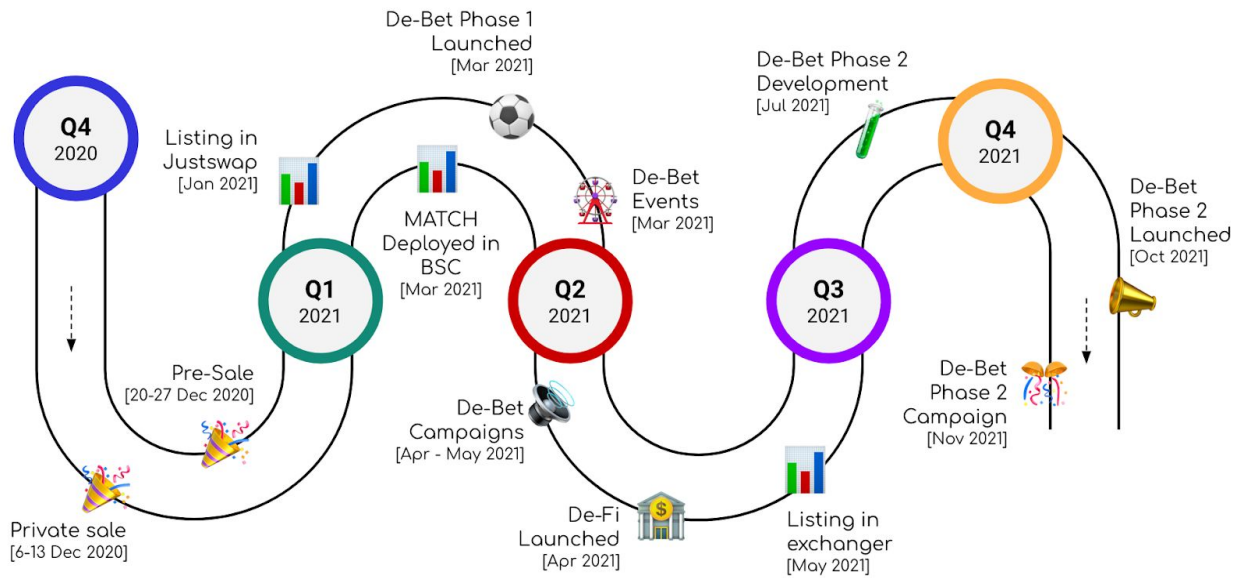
Q4
2020

Private sale
[6-13 Dec 2020]

Pre-Sale
[20-27 Dec 2020]

Listing in Justswap
[Jan 2021]

Q1
2021

MATCH Deployed in BSC
[Mar 2021]

De-Bet Phase 1 Launched
[Mar 2021]

De-Bet Events
[Mar 2021]

Q2
2021

De-Bet Campaigns
[Apr - May 2021]

De-Fi Launched
[Apr 2021]

Listing in exchanger
[May 2021]

Q3
2021

De-Bet Phase 2 Development
[Jul 2021]

Q4
2021

De-Bet Phase 2 Launched
[Oct 2021]

De-Bet Phase 2 Campaign
[Nov 2021]